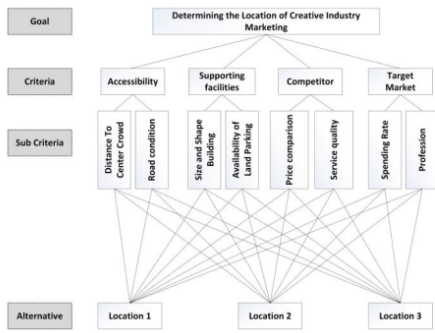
Goal

Determining the Location of Creative Industry Marketing

Criteria

Accessibility

Supporting facilities

Competitor

Target Market

Sub Criteria

Distance To Center Crowd

Road condition

Size and Shape Building

Availability of Land Parking

Price comparison

Service quality

Spending Rate

Profession

Alternative

Location 1

Location 2

Location 3